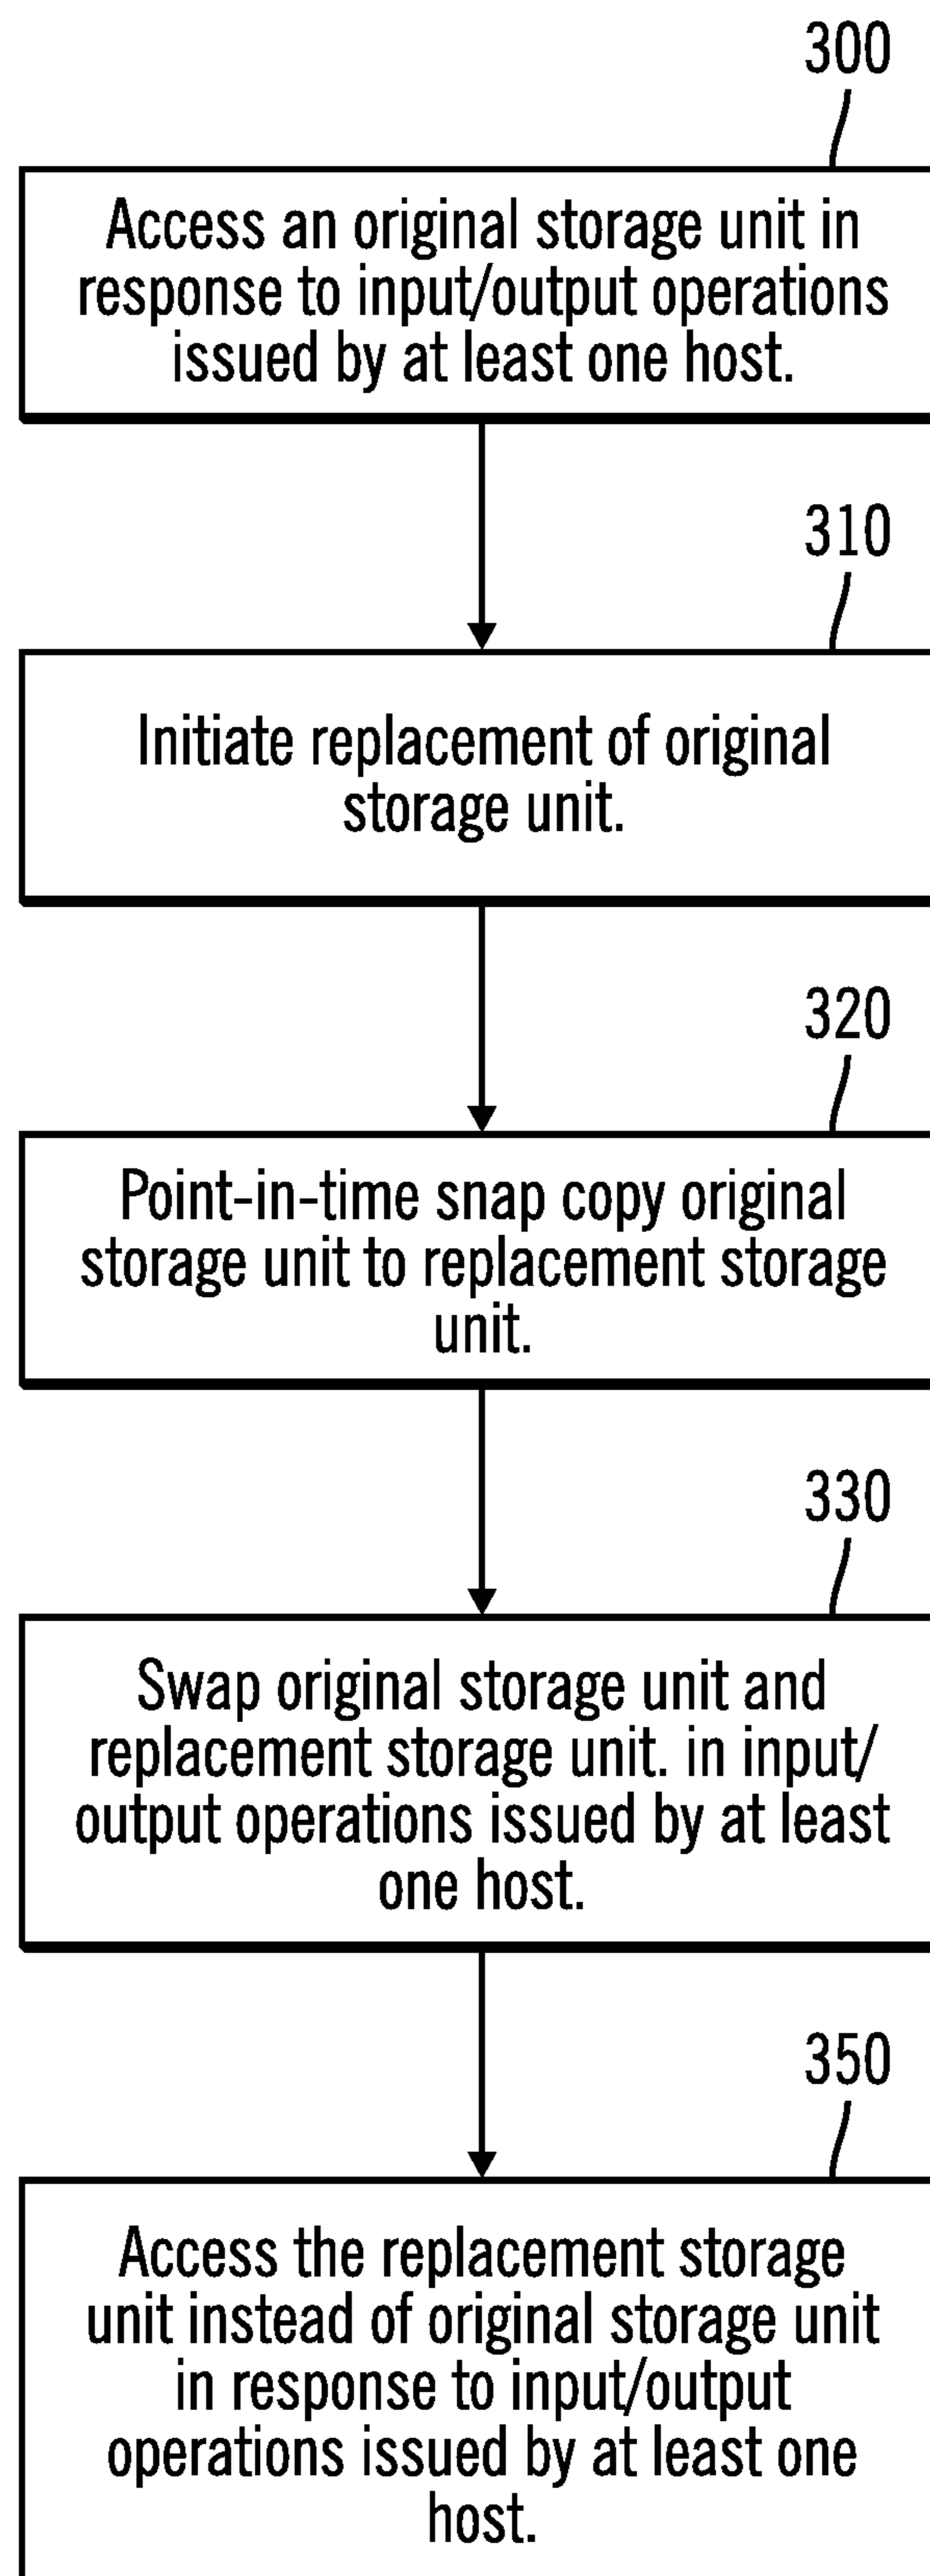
300

Access an original storage unit in response to input/output operations issued by at least one host.

310

Initiate replacement of original storage unit.

320

Point-in-time snap copy original storage unit to replacement storage unit.

330

Swap original storage unit and replacement storage unit. in input/ output operations issued by at least one host.

350

Access the replacement storage unit instead of original storage unit in response to input/output operations issued by at least one host.